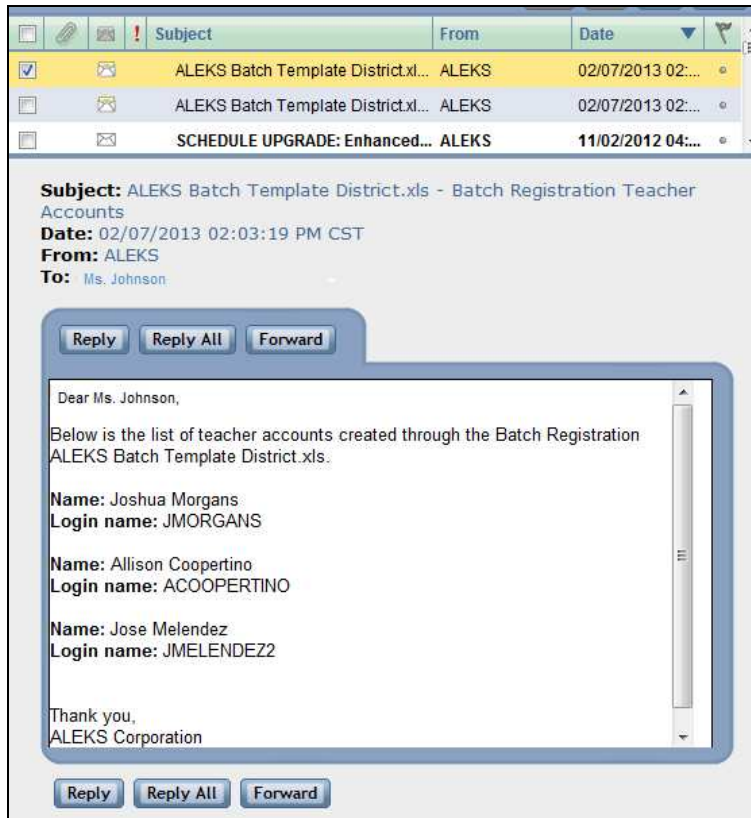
| | | | ! | Subject | From | Date |
|---|---|---|---|---|---|---|
| | | | | ALEKS Batch Template District.xl... | ALEKS | 02/07/2013 02:... |
| | | | | ALEKS Batch Template District.xl... | ALEKS | 02/07/2013 02:... |
| | | | | SCHEDULE UPGRADE: Enhanced... | ALEKS | 11/02/2012 04:... |

Subject: ALEKS Batch Template District.xls - Batch Registration Teacher Accounts
Date: 02/07/2013 02:03:19 PM CST
From: ALEKS
To: Ms. Johnson

Reply Reply All Forward

Dear Ms. Johnson,

Below is the list of teacher accounts created through the Batch Registration ALEKS Batch Template District.xls.

Name: Joshua Morgans
Login name: JMORGANS

Name: Allison Coopertino
Login name: ACOOPERTINO

Name: Jose Melendez
Login name: JMELENDEZ2

Thank you,
ALEKS Corporation

Reply Reply All Forward